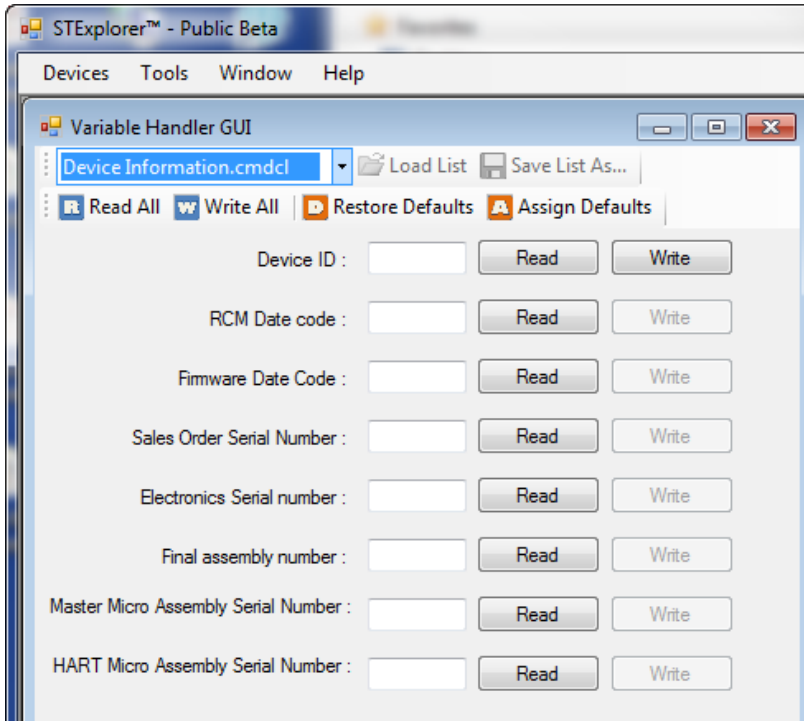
STExplorer™ - Public Beta

Devices Tools Window Help

Variable Handler GUI

Device Information.cmdcl
Load List
Save List As...

R Read All
W Write All
D Restore Defaults
A Assign Defaults

Device ID : Read Write

RCM Date code : Read Write

Firmware Date Code : Read Write

Sales Order Serial Number : Read Write

Electronics Serial number : Read Write

Final assembly number : Read Write

Master Micro Assembly Serial Number : Read Write

HART Micro Assembly Serial Number : Read Write